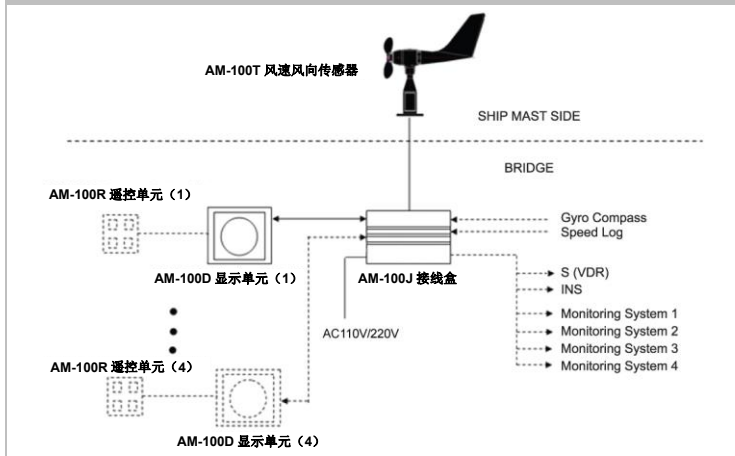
AM-100T 风速风向传感器

SHIP MAST SIDE

BRIDGE

AM-100R 遥控单元（1）

Gyro Compass
Speed Log

AM-100D 显示单元（1）

AM-100J 接线盒

S (VDR)
INS

AC110V/220V

Monitoring System 1
Monitoring System 2
Monitoring System 3
Monitoring System 4

AM-100R 遥控单元（4）

AM-100D 显示单元（4）